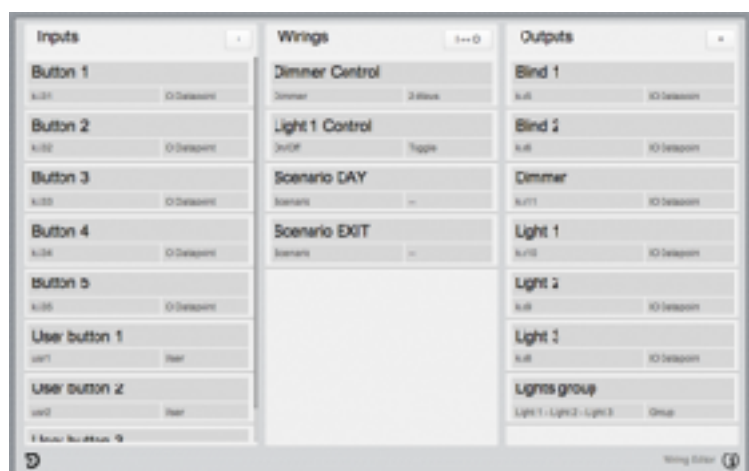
Inputs

Button 1
k:01 IO Datapoint

Button 2
k:02 IO Datapoint

Button 3
k:03 IO Datapoint

Button 4
k:04 IO Datapoint

Button 5
k:05 IO Datapoint

User button 1
usr1 User

User button 2
usr2 User

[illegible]

Wirings

Dimmer Control
Dimmer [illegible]

Light 1 Control
On/Off Toggle

Scenario DAY
Scenario --

Scenario EXIT
Scenario --

Outputs

Blind 1
k:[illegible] IO Datapoint

Blind 2
k:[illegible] IO Datapoint

Dimmer
k:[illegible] IO Datapoint

Light 1
k:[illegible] IO Datapoint

Light 2
k:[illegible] IO Datapoint

Light 3
k:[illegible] IO Datapoint

Lights group
Light 1 - Light 2 - Light 3 Group

Wiring Editor